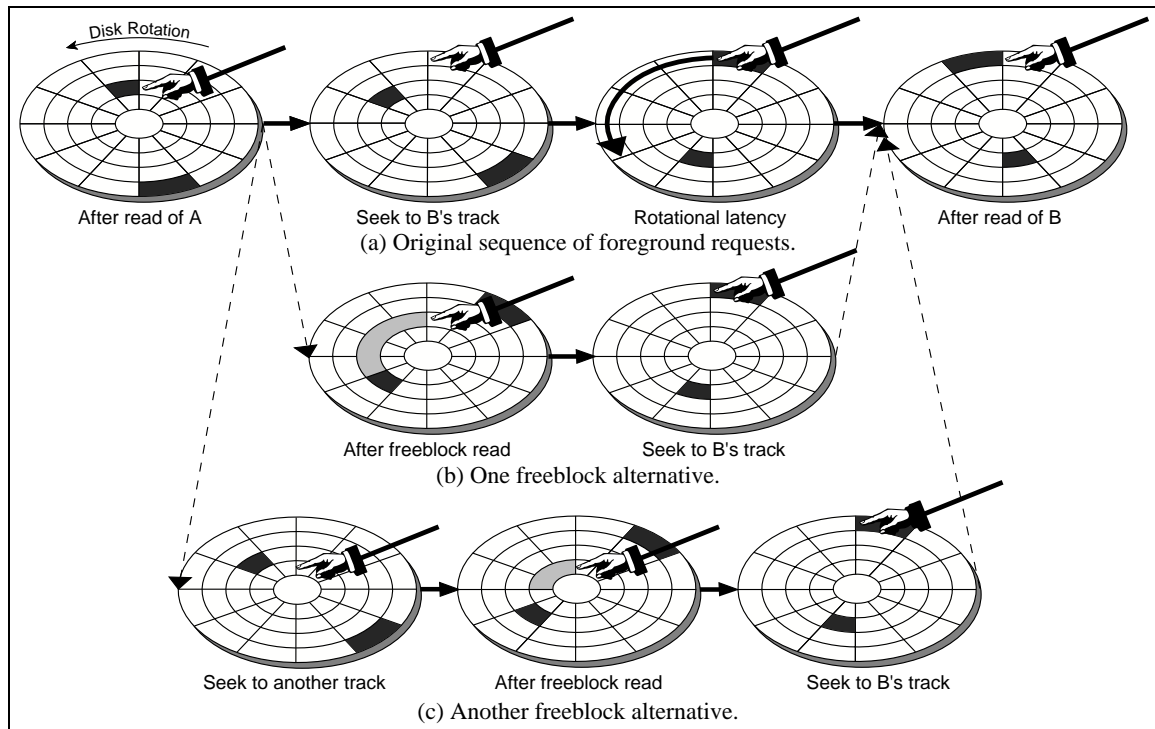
Disk Rotation

After read of A

Seek to B's track

Rotational latency

After read of B

(a) Original sequence of foreground requests.

After freeblock read

Seek to B's track

(b) One freeblock alternative.

Seek to another track

After freeblock read

Seek to B's track

(c) Another freeblock alternative.